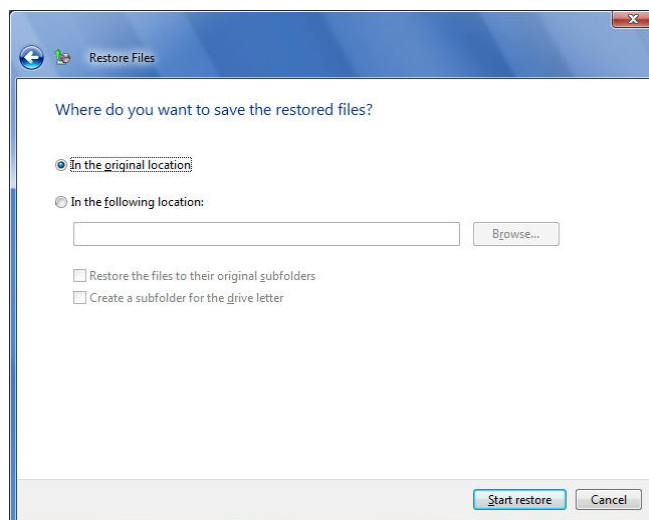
Restore Files

Where do you want to save the restored files?

In the original location

In the following location:

Browse...

Restore the files to their original subfolders

Create a subfolder for the drive letter

Start restore

Cancel